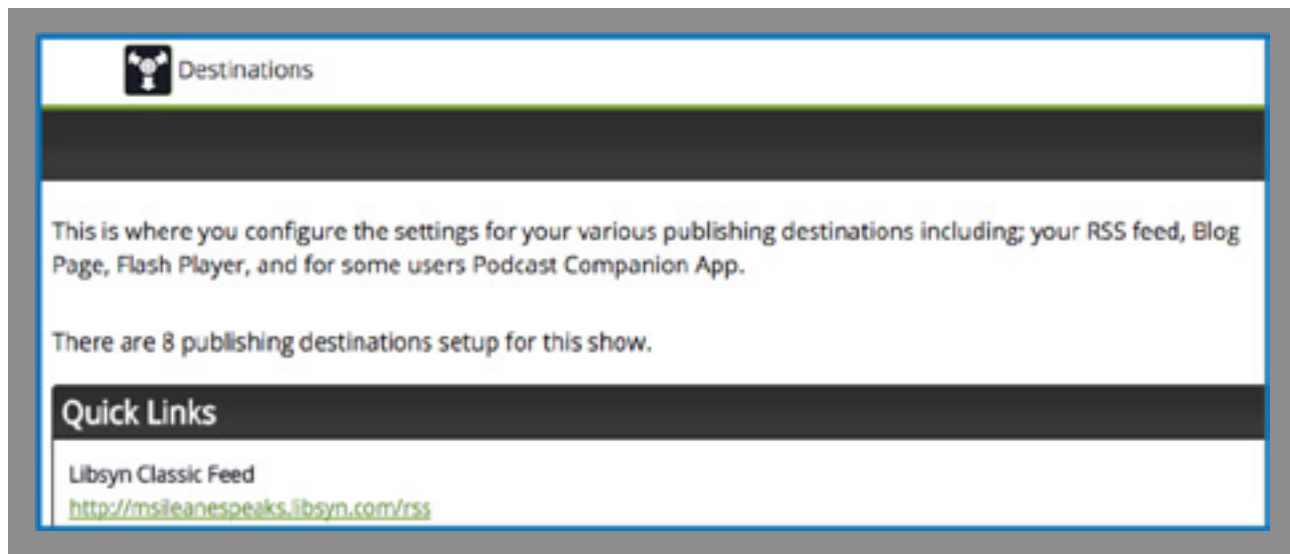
Destinations

This is where you configure the settings for your various publishing destinations including; your RSS feed, Blog Page, Flash Player, and for some users Podcast Companion App.

There are 8 publishing destinations setup for this show.

Quick Links

Libsyn Classic Feed
http://msileanespeaks.libsyn.com/rss